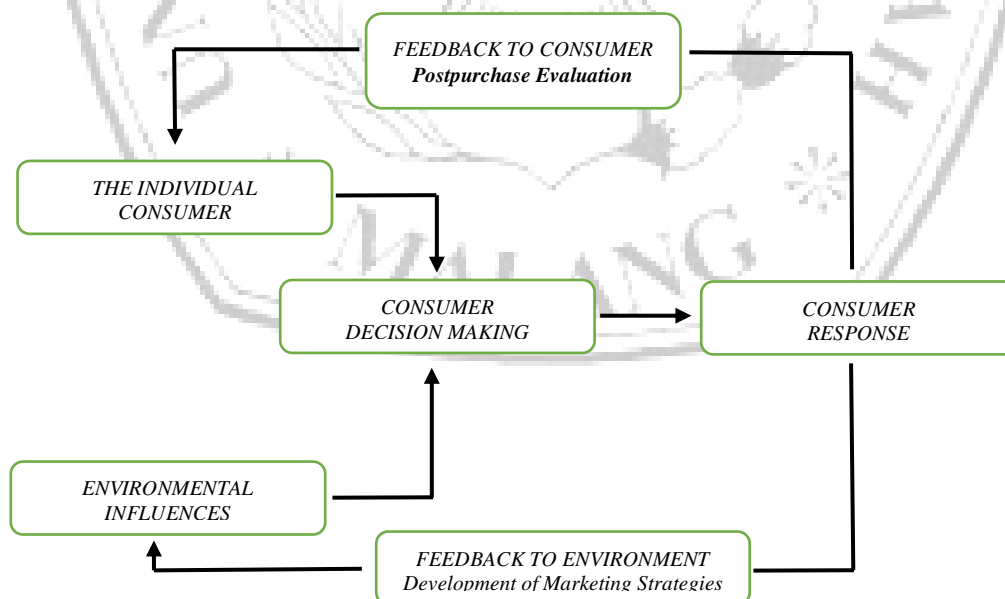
FEEDBACK TO CONSUMER
Postpurchase Evaluation

THE INDIVIDUAL CONSUMER

CONSUMER DECISION MAKING

CONSUMER RESPONSE

ENVIRONMENTAL INFLUENCES

FEEDBACK TO ENVIRONMENT
Development of Marketing Strategies

MALANG